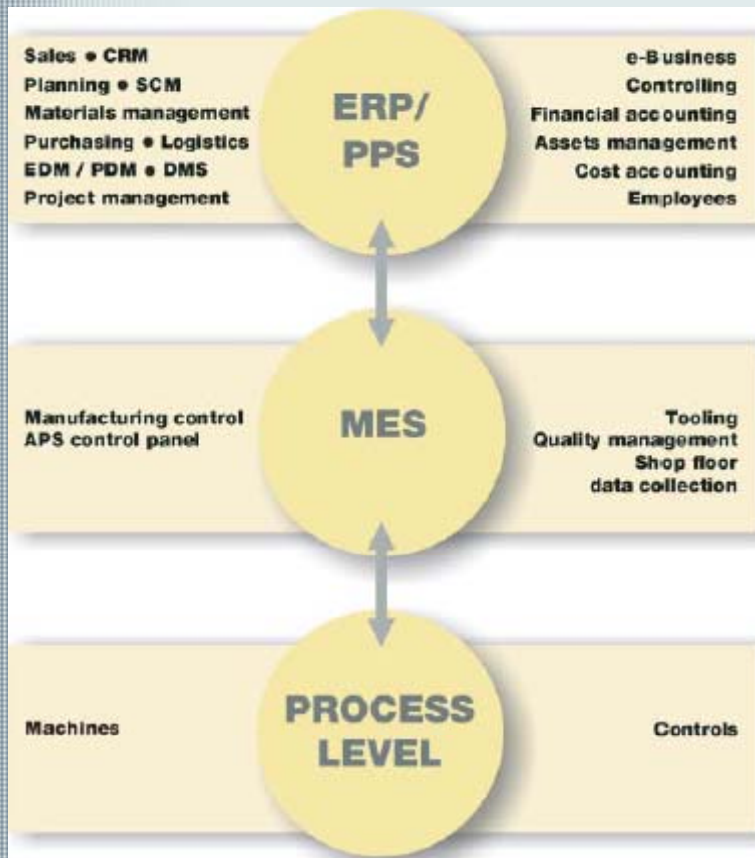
Sales • CRM
Planning • SCM
Materials management
Purchasing • Logistics
EDM / PDM • DMS
Project management

ERP/
PPS

e-Business
Controlling
Financial accounting
Assets management
Cost accounting
Employees

Manufacturing control
APS control panel

MES

Tooling
Quality management
Shop floor
data collection

Machines

PROCESS
LEVEL

Controls